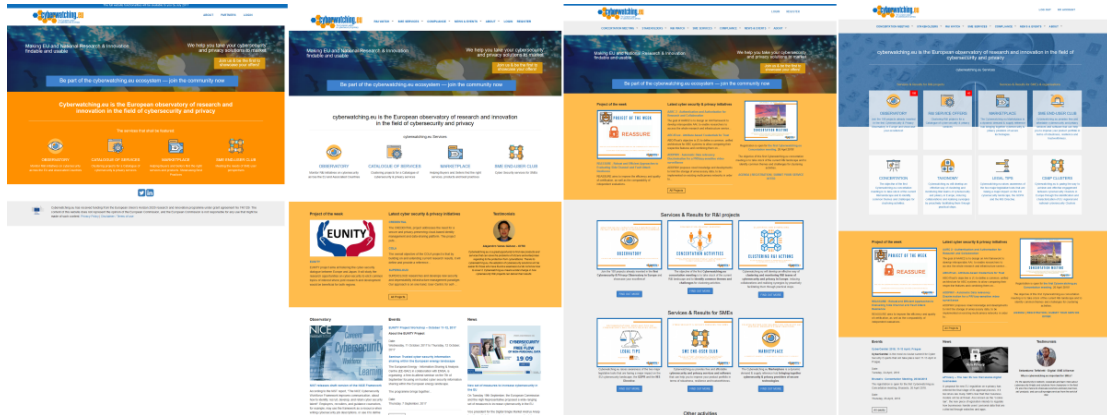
cyberwatching.eu

Making EU and National Research & Innovation findable and usable

We help you take your cybersecurity and privacy solutions to market

Be part of the cyberwatching.eu ecosystem — join the community now

Cyberwatching.eu is the European observatory of research and innovation in the field of cybersecurity and privacy

OBSERVATORY

CATALOGUE OF SERVICES

MARKETPLACE

SME END-USER CLUB

cyberwatching.eu

Making EU and National Research & Innovation findable and usable

Be part of the cyberwatching.eu ecosystem — join the community now

cyberwatching.eu is the European observatory of research and innovation in the field of cybersecurity and privacy

cyberwatching.eu Services

OBSERVATORY

CATALOGUE OF SERVICES

MARKETPLACE

SME END-USER CLUB

Project of the week

Latest cyber security & privacy initiatives

Testimonials

EUNITY

Observatory

Events

News

NICE

cybersecurity

cyberwatching.eu

Project of the week

Latest cyber security & privacy initiatives

PROJECT OF THE WEEK

REASSURE

Services & Results for R&I projects

OBSERVATORY

CONCERTATION ACTIVITIES

CLUSTERING R&I ACTIONS

Services & Results for SMEs

LEGAL TIPS

SME END-USER CLUB

MARKETPLACE

Other activities

cyberwatching.eu

cyberwatching.eu is the European observatory of research and innovation in the field of cybersecurity and privacy

cyberwatching.eu Services

OBSERVATORY

R&I SERVICE OFFERS

MARKETPLACE

SME END-USER CLUB

CONCERTATION

TAXONOMY

LEGAL TIPS

CSWP CLUSTERS

Project of the week

Latest cyber security & privacy initiatives

PROJECT OF THE WEEK

REASSURE

Events

News

Testimonials